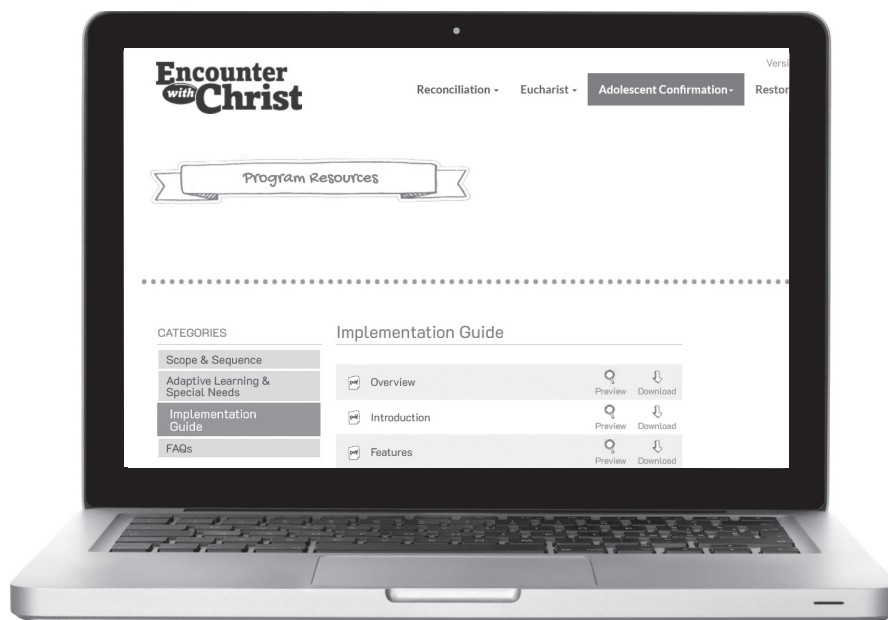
Encounter with Christ

Versi

Reconciliation ▾ Eucharist ▾ Adolescent Confirmation ▾ Restor

Program Resources

CATEGORIES

Scope & Sequence

Adaptive Learning & Special Needs

Implementation Guide

FAQs

Implementation Guide

| | | |
|---|---|---|
| Overview | Preview | Download |
| Introduction | Preview | Download |
| Features | Preview | Download |